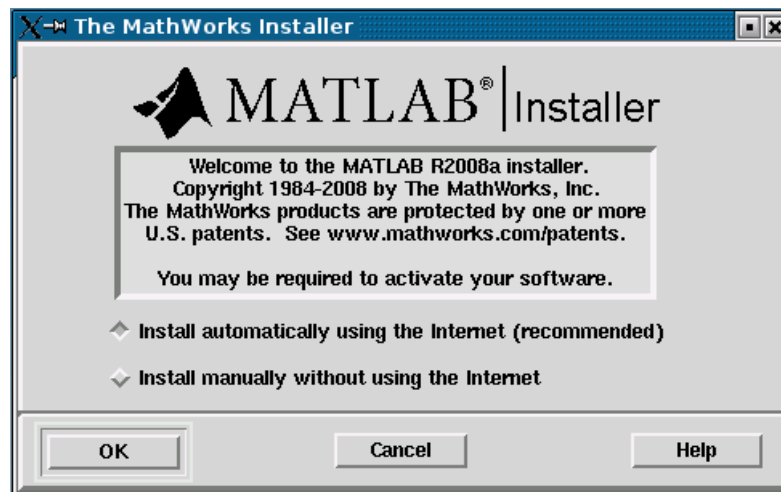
The MathWorks Installer

MATLAB® | Installer

Welcome to the MATLAB R2008a installer.
Copyright 1984-2008 by The MathWorks, Inc.
The MathWorks products are protected by one or more U.S. patents. See www.mathworks.com/patents.

You may be required to activate your software.

Install automatically using the Internet (recommended)

Install manually without using the Internet

OK

Cancel

Help